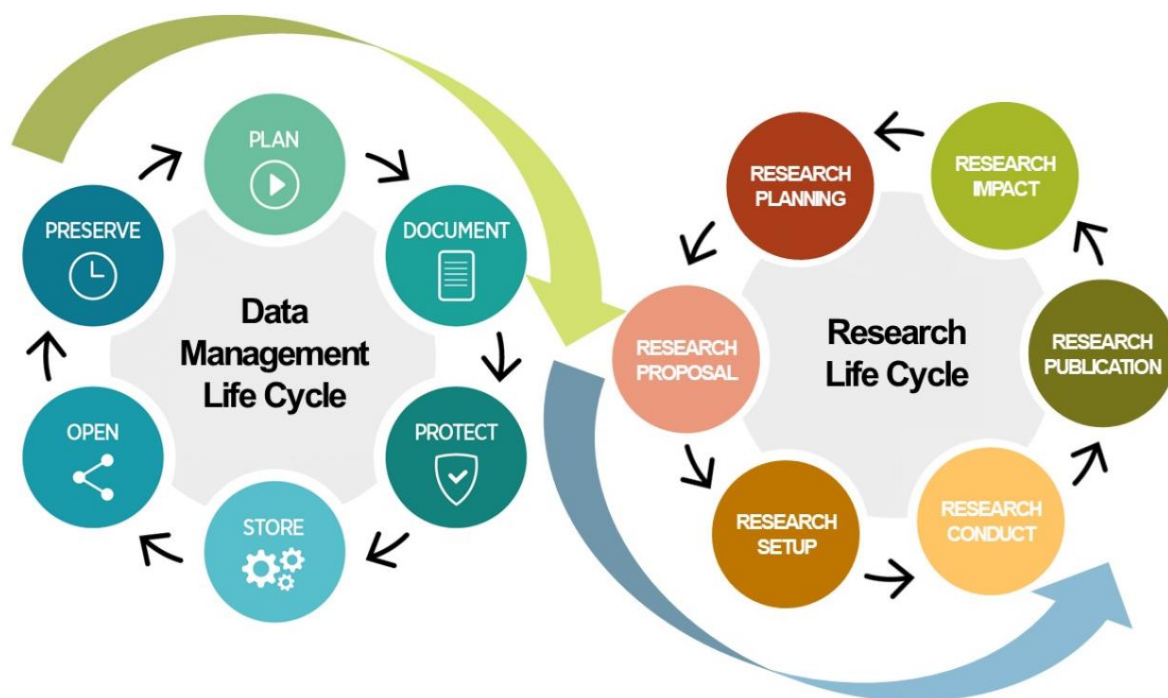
PLAN

DOCUMENT

PROTECT

STORE

OPEN

PRESERVE

Data Management Life Cycle

RESEARCH PLANNING

RESEARCH IMPACT

RESEARCH PUBLICATION

RESEARCH CONDUCT

RESEARCH SETUP

RESEARCH PROPOSAL

Research Life Cycle